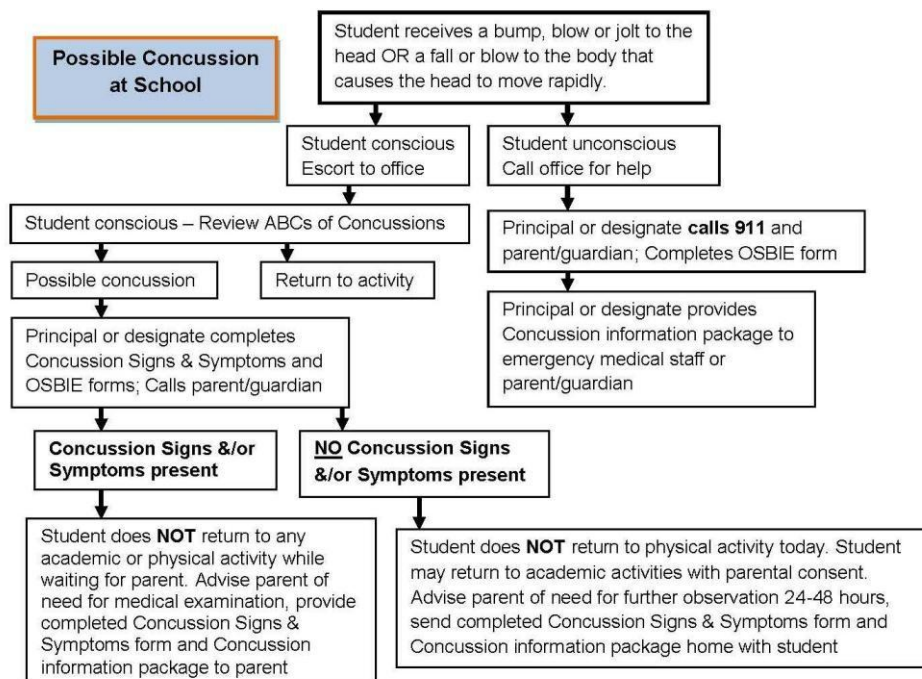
Possible Concussion at School

Student receives a bump, blow or jolt to the head OR a fall or blow to the body that causes the head to move rapidly.

Student conscious
Escort to office

Student unconscious
Call office for help

Student conscious – Review ABCs of Concussions

Principal or designate **calls 911** and parent/guardian; Completes OSBIE form

Possible concussion

Return to activity

Principal or designate provides Concussion information package to emergency medical staff or parent/guardian

Principal or designate completes Concussion Signs & Symptoms and OSBIE forms; Calls parent/guardian

**Concussion Signs &/or Symptoms present**

**NO Concussion Signs &/or Symptoms present**

Student does **NOT** return to any academic or physical activity while waiting for parent. Advise parent of need for medical examination, provide completed Concussion Signs & Symptoms form and Concussion information package to parent

Student does **NOT** return to physical activity today. Student may return to academic activities with parental consent. Advise parent of need for further observation 24-48 hours, send completed Concussion Signs & Symptoms form and Concussion information package home with student